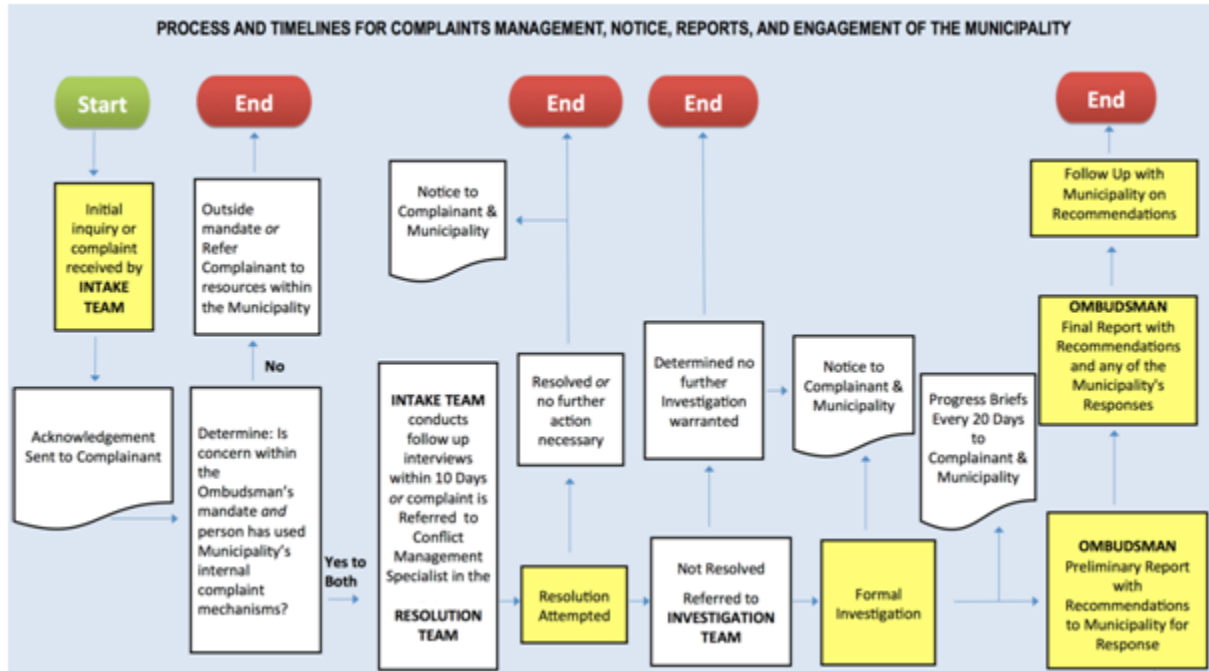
PROCESS AND TIMELINES FOR COMPLAINTS MANAGEMENT, NOTICE, REPORTS, AND ENGAGEMENT OF THE MUNICIPALITY

Start

Initial inquiry or complaint received by INTAKE TEAM

Acknowledgement Sent to Complainant

End

Outside mandate or Refer Complainant to resources within the Municipality

No

Determine: Is concern within the Ombudsman's mandate and person has used Municipality's internal complaint mechanisms?

Yes to Both

INTAKE TEAM conducts follow up interviews within 10 Days or complaint is Referred to Conflict Management Specialist in the RESOLUTION TEAM

Notice to Complainant & Municipality

End

Resolved or no further action necessary

Resolution Attempted

End

Determined no further Investigation warranted

Not Resolved

Referred to INVESTIGATION TEAM

Notice to Complainant & Municipality

Formal Investigation

Progress Briefs Every 20 Days to Complainant & Municipality

End

Follow Up with Municipality on Recommendations

OMBUDSMAN Final Report with Recommendations and any of the Municipality's Responses

OMBUDSMAN Preliminary Report with Recommendations to Municipality for Response